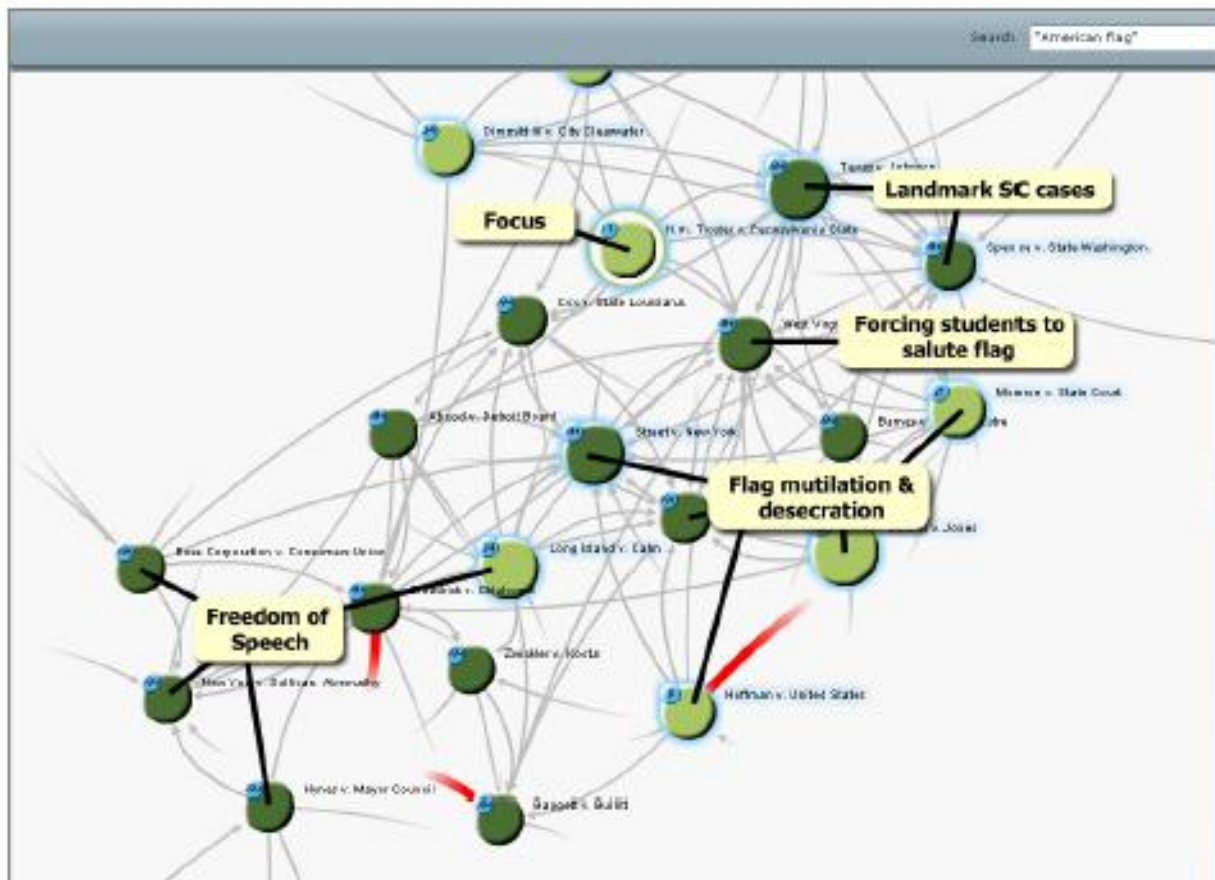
Search: "American flag"

Dinnitt W. v. City Clearwater

Texas v. Johnson

Landmark SC cases

Focus

H. v. Tinker v. Pennsylvania State

Spence v. State Washington

Cox v. State Louisiana

West Virg

Forcing students to salute flag

Monroe v. State Court

Abood v. Detroit Board

Street v. New York

Bunyan

Flag mutilation & desecration

Joner

Bliss Corporation v. Consumers Union

Long Island v. Cabin

Freedom of Speech

Zwickler v. Koota

New York v. Sullivan. Abernathy

Hoffman v. United States

Hover v. Mayor Council

Baggett v. Bullitt